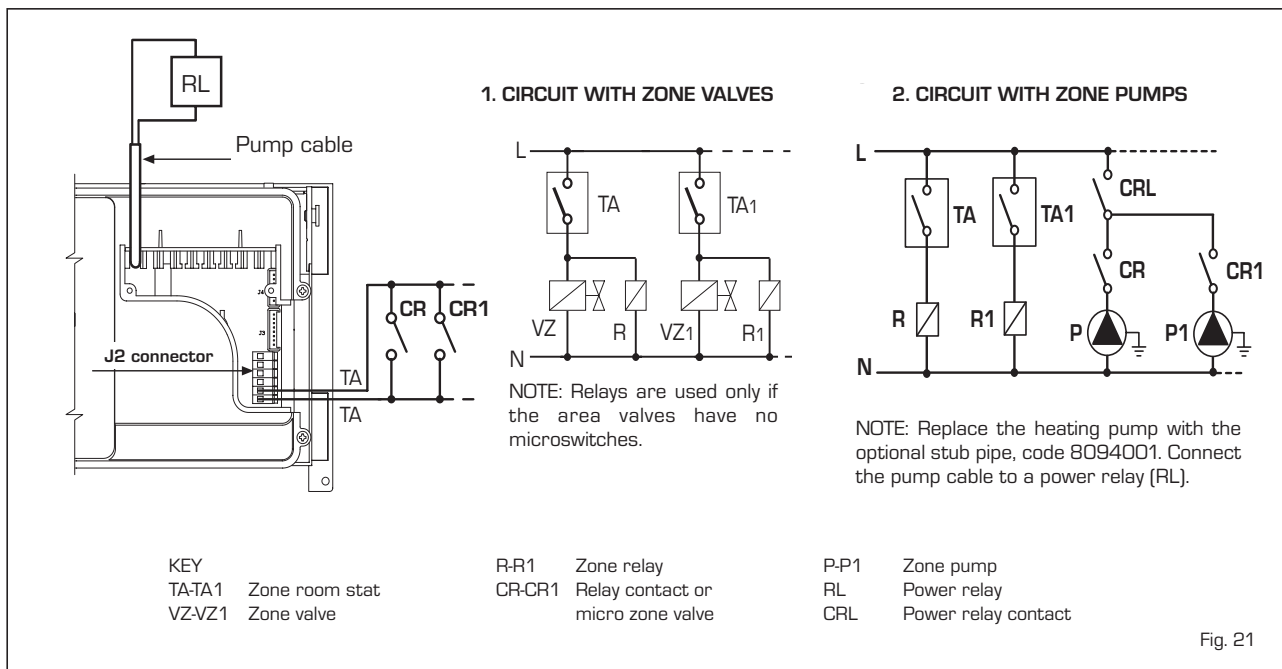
RL

Pump cable

J2 connector

CR CR1

TA

TA

1. CIRCUIT WITH ZONE VALVES

L

TA TA1

VZ R VZ1 R1

N

NOTE: Relays are used only if the area valves have no microswitches.

2. CIRCUIT WITH ZONE PUMPS

L

TA TA1 CRL

CR CR1

R R1 P P1

N

NOTE: Replace the heating pump with the optional stub pipe, code 8094001. Connect the pump cable to a power relay (RL).

KEY
TA-TA1 Zone room stat
VZ-VZ1 Zone valve

R-R1 Zone relay
CR-CR1 Relay contact or micro zone valve

P-P1 Zone pump
RL Power relay
CRL Power relay contact

Fig. 21